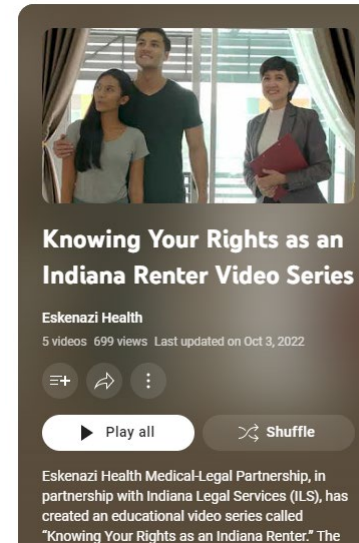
Knowing Your Rights as an Indiana Renter Video Series

Eskenazi Health

5 videos 699 views Last updated on Oct 3, 2022

Play all

Shuffle

Eskenazi Health Medical-Legal Partnership, in partnership with Indiana Legal Services (ILS), has created an educational video series called "Knowing Your Rights as an Indiana Renter." The